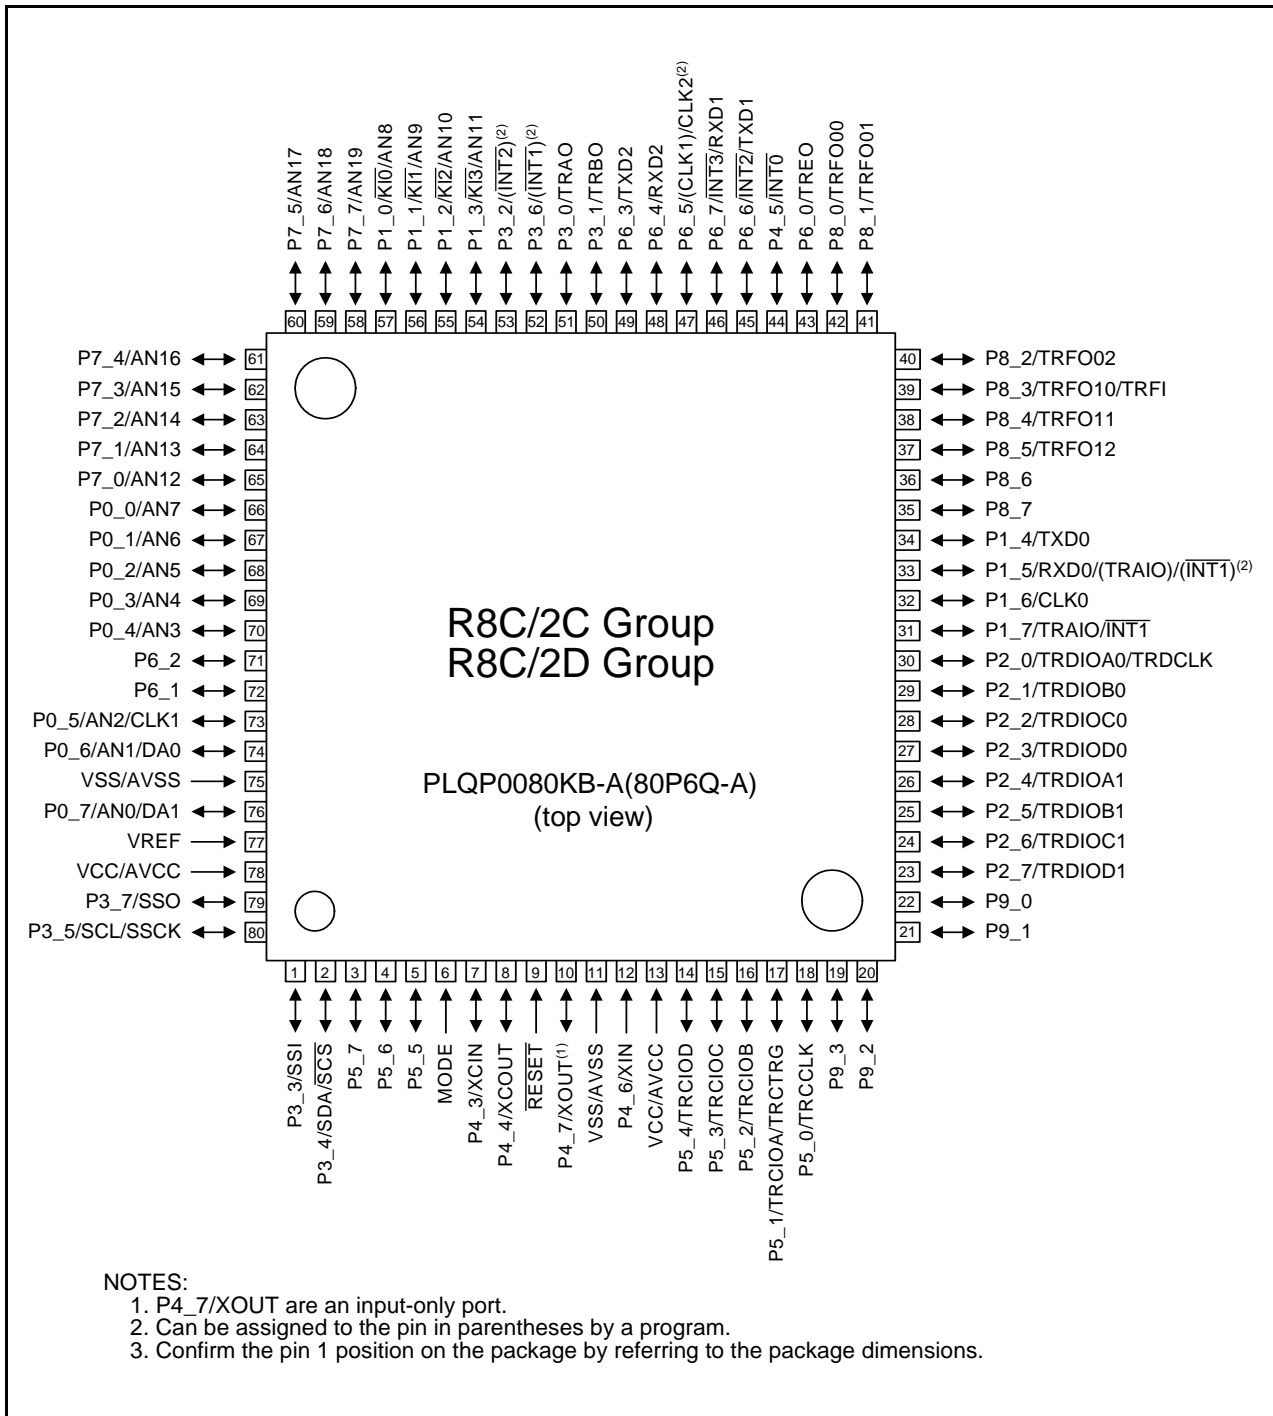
P7_5/AN17
P7_6/AN18
P7_7/AN19
P1_0/$\overline{KI0}$/AN8
P1_1/$\overline{KI1}$/AN9
P1_2/$\overline{KI2}$/AN10
P1_3/$\overline{KI3}$/AN11
P3_2/($\overline{INT2}$)$^{(2)}$
P3_6/($\overline{INT1}$)$^{(2)}$
P3_0/TRAO
P3_1/TRBO
P6_3/TXD2
P6_4/RXD2
P6_5/(CLK1)/CLK2$^{(2)}$
P6_7/$\overline{INT3}$/RXD1
P6_6/$\overline{INT2}$/TXD1
P4_5/$\overline{INT0}$
P6_0/TREO
P8_0/TRFO00
P8_1/TRFO01

60 59 58 57 56 55 54 53 52 51 50 49 48 47 46 45 44 43 42 41

P7_4/AN16 61
P7_3/AN15 62
P7_2/AN14 63
P7_1/AN13 64
P7_0/AN12 65
P0_0/AN7 66
P0_1/AN6 67
P0_2/AN5 68
P0_3/AN4 69
P0_4/AN3 70
P6_2 71
P6_1 72
P0_5/AN2/CLK1 73
P0_6/AN1/DA0 74
VSS/AVSS 75
P0_7/AN0/DA1 76
VREF 77
VCC/AVCC 78
P3_7/SSO 79
P3_5/SCL/SSCK 80

R8C/2C Group
R8C/2D Group

PLQP0080KB-A(80P6Q-A)
(top view)

40 P8_2/TRFO02
39 P8_3/TRFO10/TRFI
38 P8_4/TRFO11
37 P8_5/TRFO12
36 P8_6
35 P8_7
34 P1_4/TXD0
33 P1_5/RXD0/(TRAIO)/($\overline{INT1}$)$^{(2)}$
32 P1_6/CLK0
31 P1_7/TRAIO/$\overline{INT1}$
30 P2_0/TRDIOA0/TRDCLK
29 P2_1/TRDIOB0
28 P2_2/TRDIOC0
27 P2_3/TRDIOD0
26 P2_4/TRDIOA1
25 P2_5/TRDIOB1
24 P2_6/TRDIOC1
23 P2_7/TRDIOD1
22 P9_0
21 P9_1

1 2 3 4 5 6 7 8 9 10 11 12 13 14 15 16 17 18 19 20

P3_3/SSI
P3_4/SDA/$\overline{SCS}$
P5_7
P5_6
P5_5
MODE
P4_3/XCIN
P4_4/XCOUT
$\overline{RESET}$
P4_7/XOUT$^{(1)}$
VSS/AVSS
P4_6/XIN
VCC/AVCC
P5_4/TRCIOD
P5_3/TRCIOC
P5_2/TRCIOB
P5_1/TRCIOA/TRCTRG
P5_0/TRCCLK
P9_3
P9_2

NOTES:
1. P4_7/XOUT are an input-only port.
2. Can be assigned to the pin in parentheses by a program.
3. Confirm the pin 1 position on the package by referring to the package dimensions.